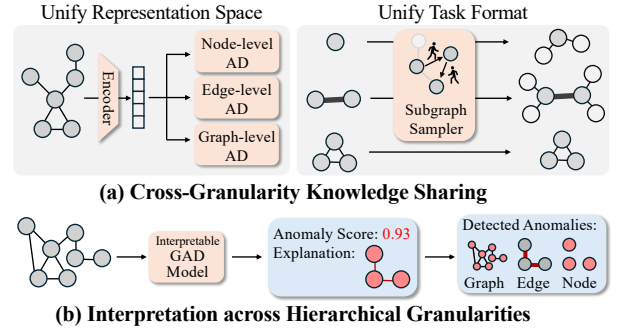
Unify Representation Space

Unify Task Format

Encoder

Node-level AD

Edge-level AD

Graph-level AD

Subgraph Sampler

(a) Cross-Granularity Knowledge Sharing

Interpretable GAD Model

Anomaly Score: 0.93

Explanation:

Detected Anomalies:

Graph Edge Node

(b) Interpretation across Hierarchical Granularities